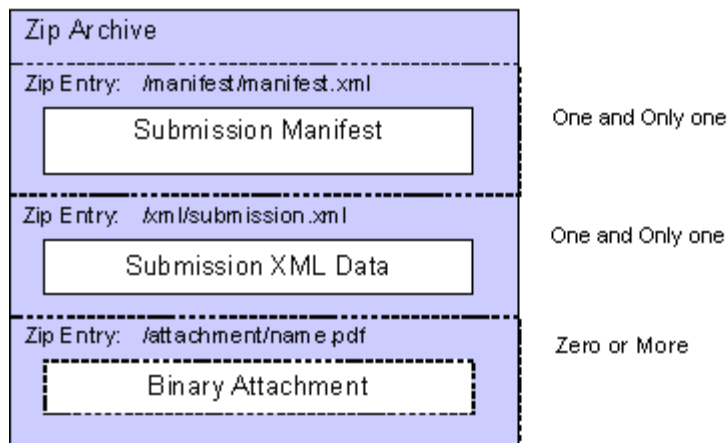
Zip Archive

Zip Entry: /manifest/manifest.xml

Submission Manifest

One and Only one

Zip Entry: /xml/submission.xml

Submission XML Data

One and Only one

Zip Entry: /attachment/name.pdf

Binary Attachment

Zero or More